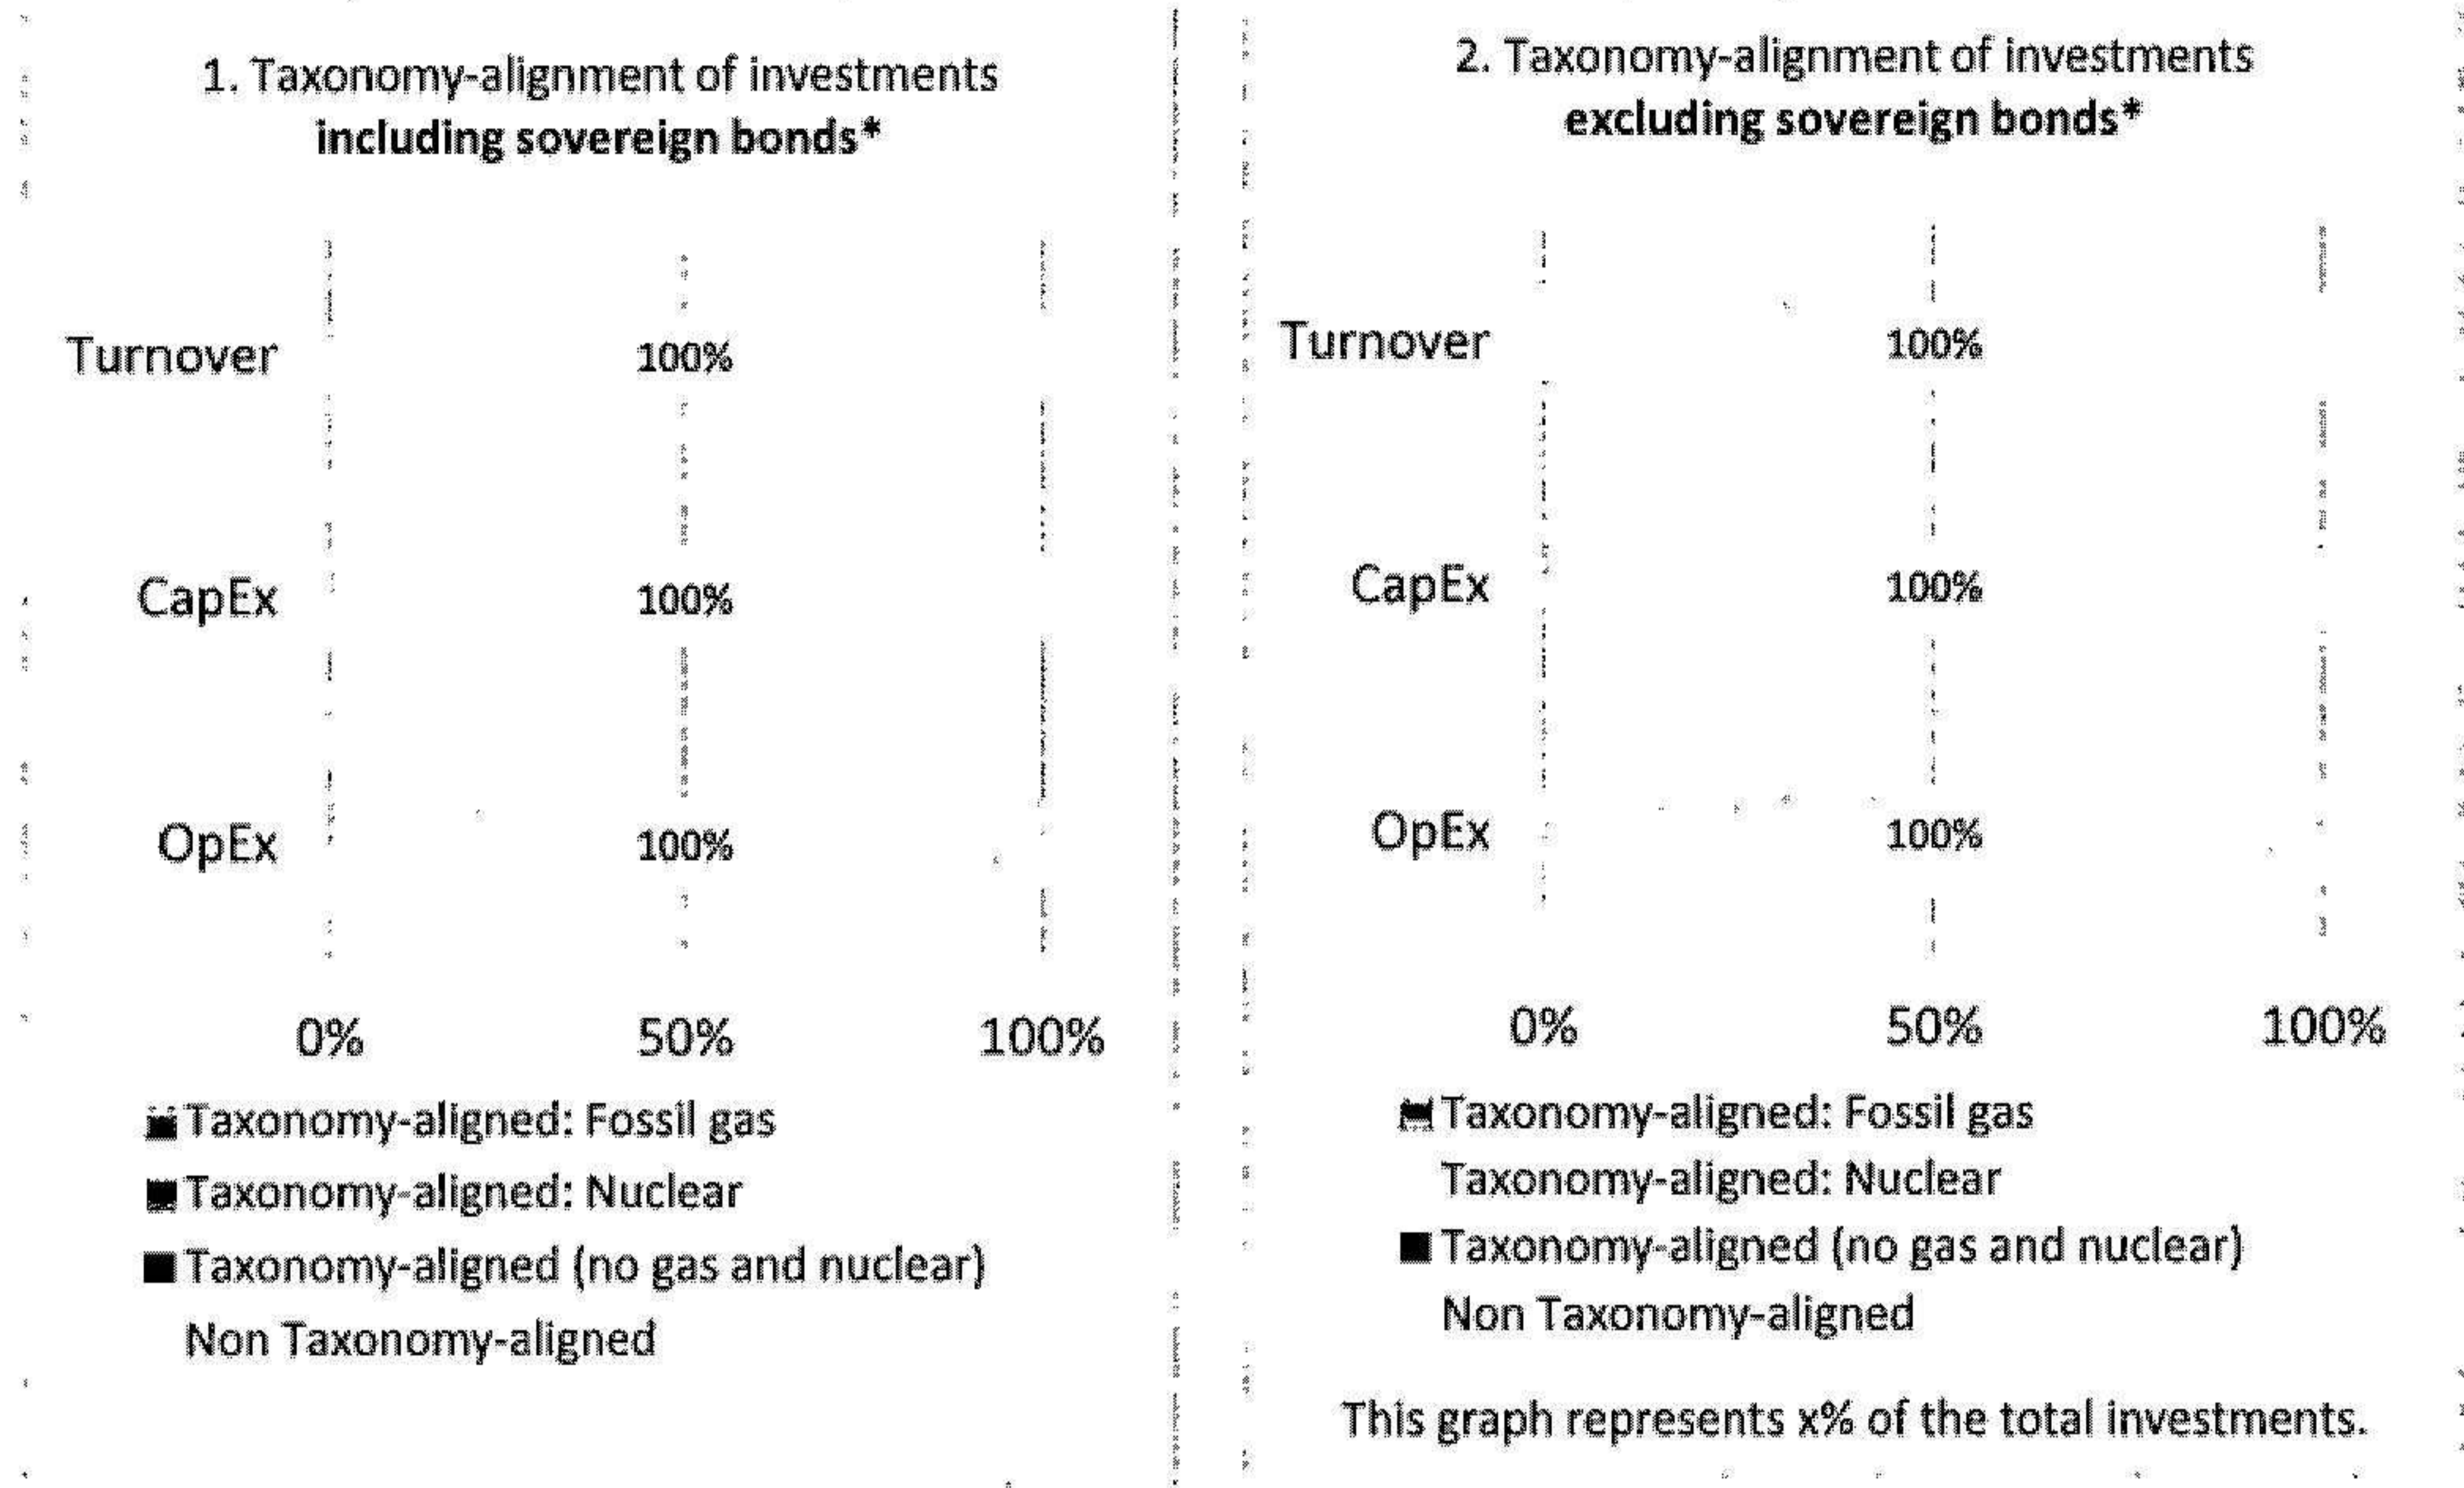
1. Taxonomy-alignment of investments **including sovereign bonds***

Turnover 100%

CapEx 100%

OpEx 100%

0% 50% 100%

Taxonomy-aligned: Fossil gas
Taxonomy-aligned: Nuclear
Taxonomy-aligned (no gas and nuclear)
Non Taxonomy-aligned

2. Taxonomy-alignment of investments **excluding sovereign bonds***

Turnover 100%

CapEx 100%

OpEx 100%

0% 50% 100%

Taxonomy-aligned: Fossil gas
Taxonomy-aligned: Nuclear
Taxonomy-aligned (no gas and nuclear)
Non Taxonomy-aligned

This graph represents x% of the total investments.